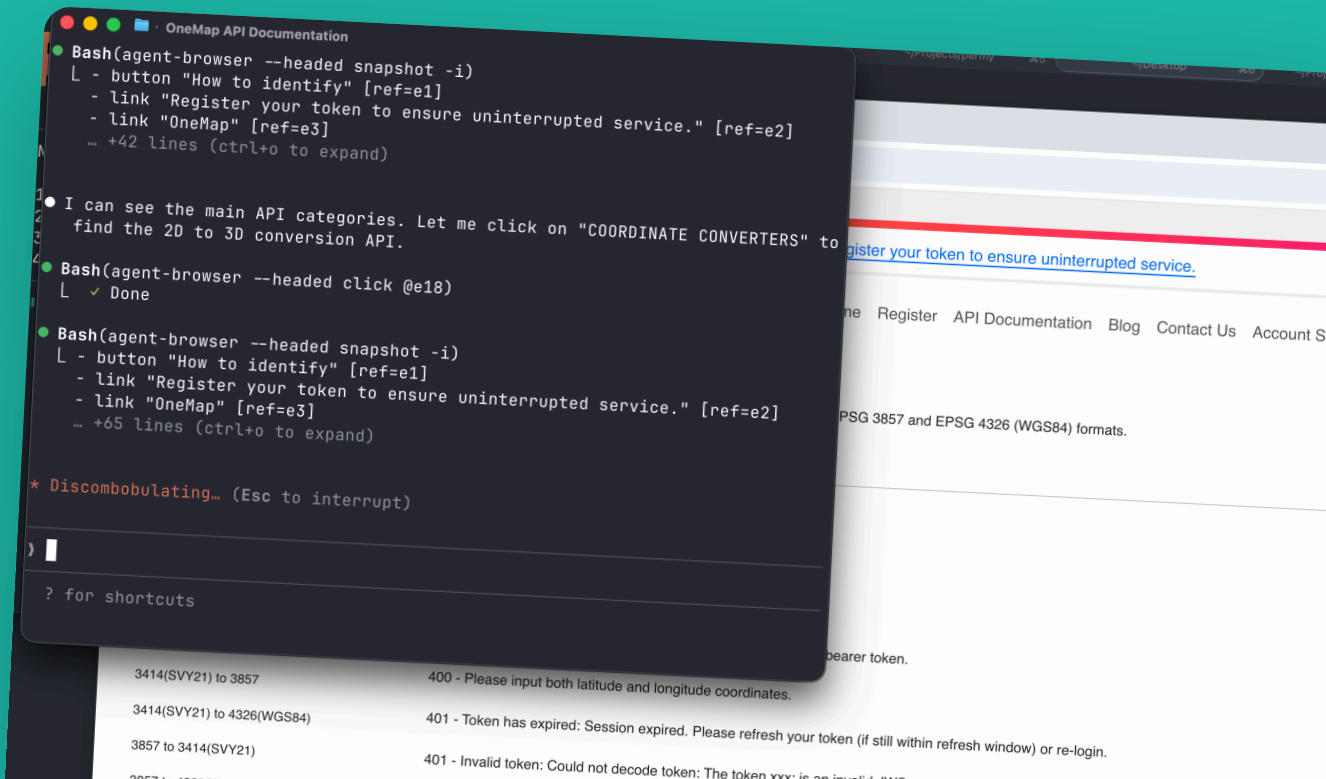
OneMap API Documentation

Bash(agent-browser --headed snapshot -i)
└ - button "How to identify" [ref=e1]
- link "Register your token to ensure uninterrupted service." [ref=e2]
- link "OneMap" [ref=e3]
… +42 lines (ctrl+o to expand)

I can see the main API categories. Let me click on "COORDINATE CONVERTERS" to find the 2D to 3D conversion API.

Bash(agent-browser --headed click @e18)
└ ✓ Done

Bash(agent-browser --headed snapshot -i)
└ - button "How to identify" [ref=e1]
- link "Register your token to ensure uninterrupted service." [ref=e2]
- link "OneMap" [ref=e3]
… +65 lines (ctrl+o to expand)

* Discombobulating… (Esc to interrupt)

›

? for shortcuts

~/Projects/perfily ⌘5 ~/Desktop ⌘6 ~/Pr

gister your token to ensure uninterrupted service.

ne Register API Documentation Blog Contact Us Account S

PSG 3857 and EPSG 4326 (WGS84) formats.

bearer token.

3414(SVY21) to 3857
400 - Please input both latitude and longitude coordinates.

3414(SVY21) to 4326(WGS84)
401 - Token has expired: Session expired. Please refresh your token (if still within refresh window) or re-login.

3857 to 3414(SVY21)
401 - Invalid token: Could not decode token: The token xxx: is an invalid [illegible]